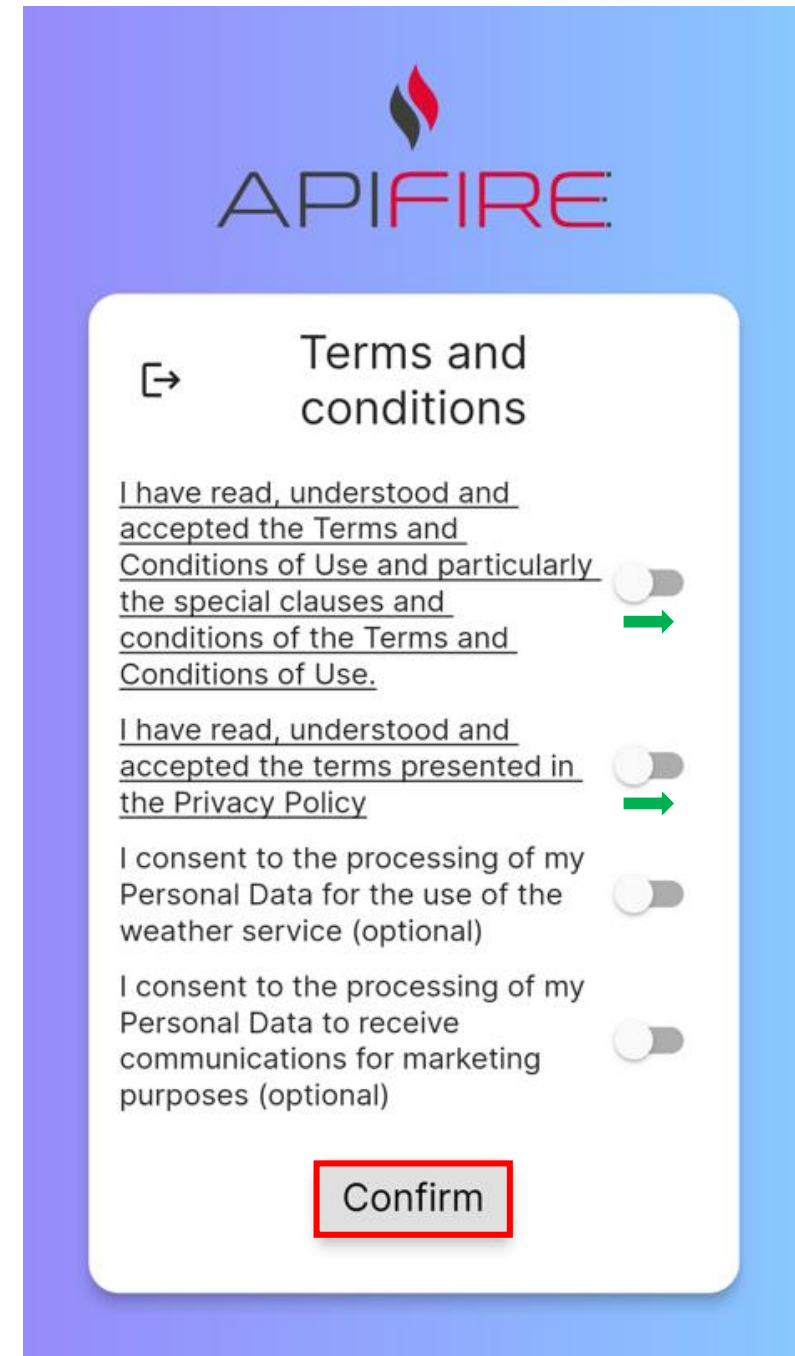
APIFIRE

Terms and conditions

I have read, understood and accepted the Terms and Conditions of Use and particularly the special clauses and conditions of the Terms and Conditions of Use.

I have read, understood and accepted the terms presented in the Privacy Policy

I consent to the processing of my Personal Data for the use of the weather service (optional)

I consent to the processing of my Personal Data to receive communications for marketing purposes (optional)

Confirm